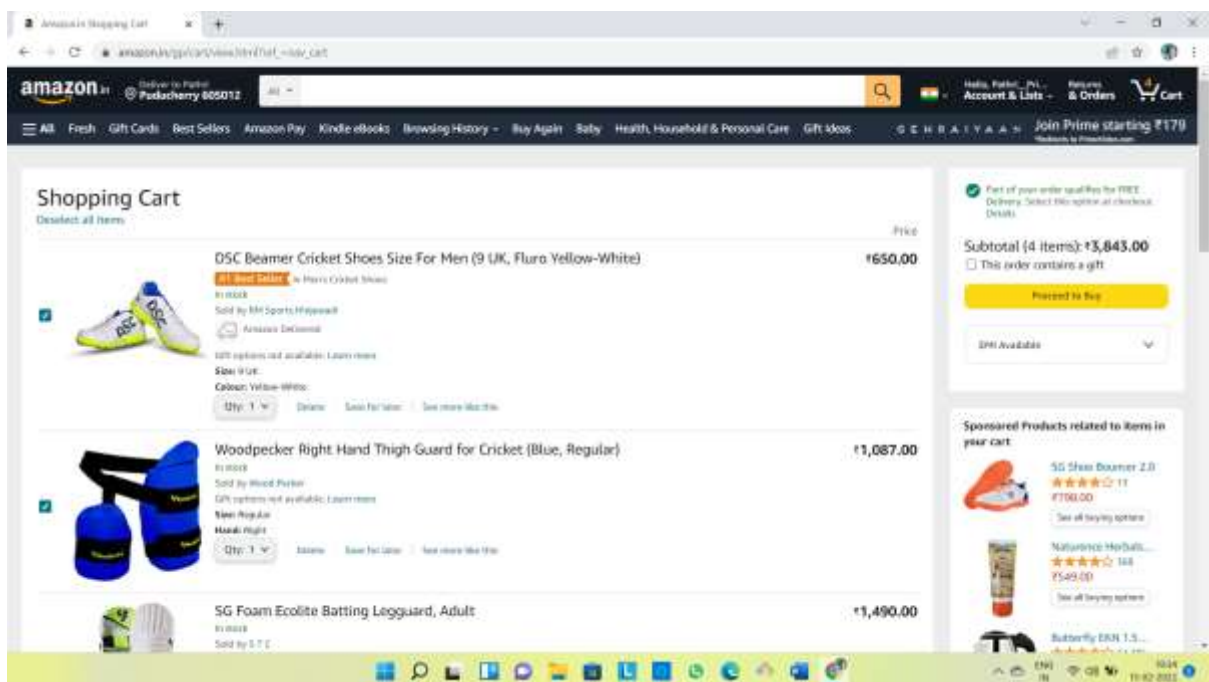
Amazon.in Shopping Cart

amazon.in/gp/cart/view.html?ref_=nav_cart

amazon.in Deliver to Parbel Puducherry 605012 All

Hello, Parbel_Pri... Account & Lists Returns & Orders Cart

All Fresh Gift Cards Best Sellers Amazon Pay Kindle eBooks Browsing History Buy Again Baby Health, Household & Personal Care Gift Ideas GEHRAIYAAN Join Prime starting ₹179

Shopping Cart
Deselect all items

Price

DSC Beamer Cricket Shoes Size For Men (9 UK, Fluro Yellow-White)
#1 Best Seller in Men's Cricket Shoes
In stock
Sold by RM Sports Hirjawadi
Amazon Delivered
Gift options not available. Learn more
Size: 9 UK
Colour: Yellow-White
Qty: 1 Delete Save for later See more like this
₹650.00

Woodpecker Right Hand Thigh Guard for Cricket (Blue, Regular)
In stock
Sold by Wood Pecker
Gift options not available. Learn more
Size: Regular
Hand: Right
Qty: 1 Delete Save for later See more like this
₹1,087.00

SG Foam Ecolite Batting Legguard, Adult
In stock
Sold by S T C
₹1,490.00

Part of your order qualifies for FREE Delivery. Select this option at checkout. Details

Subtotal (4 items): ₹3,843.00
This order contains a gift

Proceed to Buy

EMI Available

Sponsored Products related to items in your cart

SG Shoe Boomer 2.0
11
₹799.00
See all buying options

Naturence Herbals...
168
₹549.00
See all buying options

Butterfly EKN 1.5...

ENG IN 10:24 11-02-2022